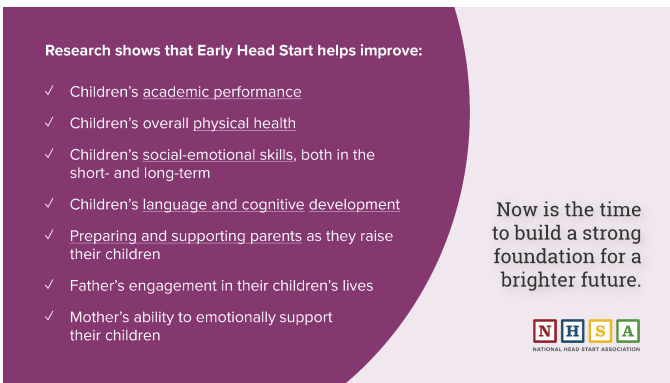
Research shows that Early Head Start helps improve:

✓ Children's academic performance

✓ Children's overall physical health

✓ Children's social-emotional skills, both in the short- and long-term

✓ Children's language and cognitive development

✓ Preparing and supporting parents as they raise their children

✓ Father's engagement in their children's lives

✓ Mother's ability to emotionally support their children

Now is the time to build a strong foundation for a brighter future.

N H S A
NATIONAL HEAD START ASSOCIATION